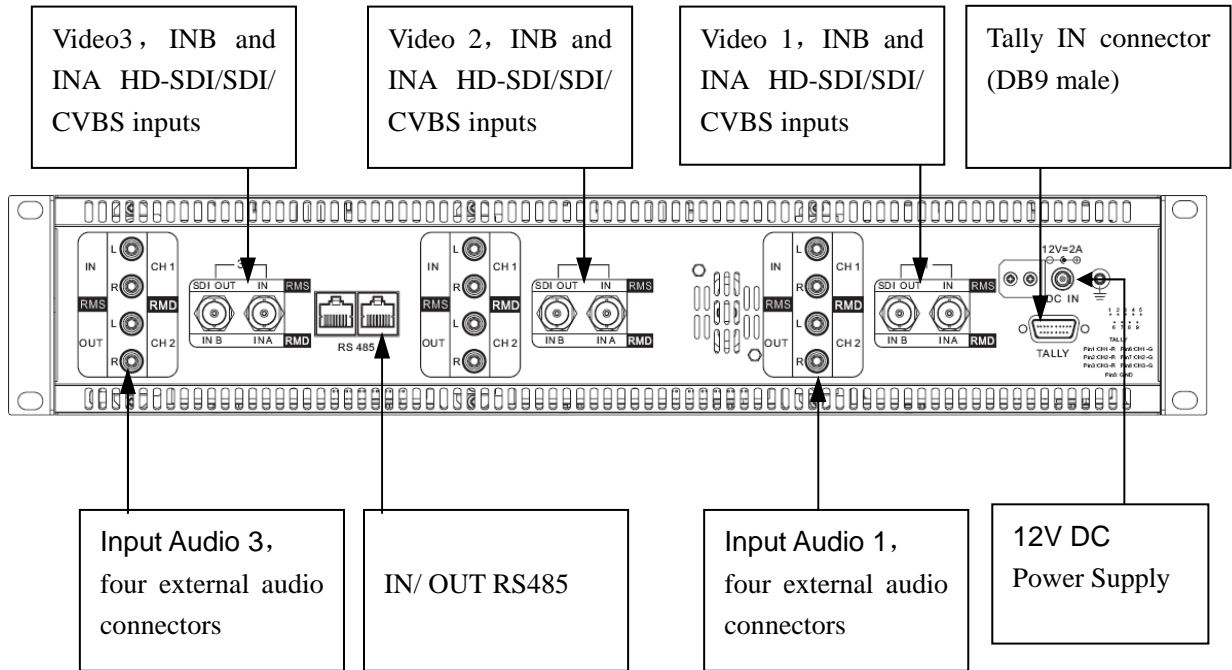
Video3， INB and INA HD-SDI/SDI/ CVBS inputs

Video 2，INB and INA HD-SDI/SDI/ CVBS inputs

Video 1，INB and INA HD-SDI/SDI/ CVBS inputs

Tally IN connector (DB9 male)

IN L R RMS OUT L R CH 1 RMD CH 2

SDI OUT IN RMS IN B INA RMD

RS 485

IN L R RMS OUT L R CH 1 RMD CH 2

SDI OUT IN RMS IN B IN A RMD

IN L R RMS OUT L R CH 1 RMD CH 2

SDI OUT IN RMS IN B INA RMD

12V=2A DC IN

TALLY

Input Audio 3， four external audio connectors

IN/ OUT RS485

Input Audio 1， four external audio connectors

12V DC Power Supply